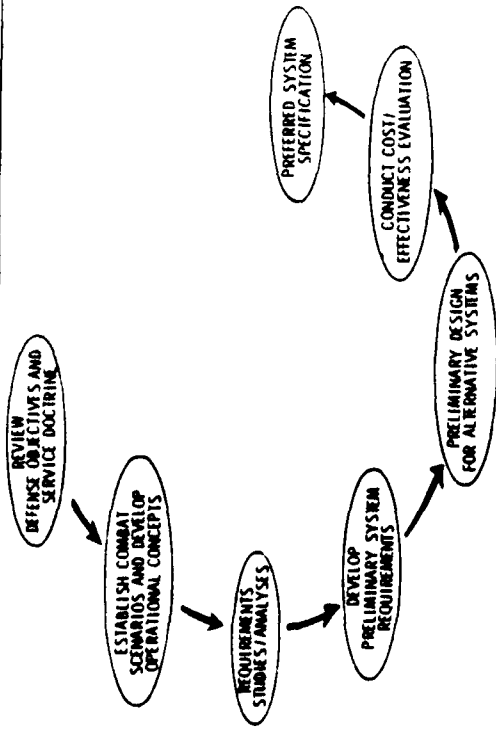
REVIEW DEFENSE OBJECTIVES AND SERVICE DOCTRINE

ESTABLISH COMBAT SCENARIOS AND DEVELOP OPERATIONAL CONCEPTS

REQUIREMENTS STUDIES/ANALYSES

DEVELOP PRELIMINARY SYSTEM REQUIREMENTS

PRELIMINARY DESIGN FOR ALTERNATIVE SYSTEMS

CONDUCT COST/ EFFECTIVENESS EVALUATION

PREFERRED SYSTEM SPECIFICATION